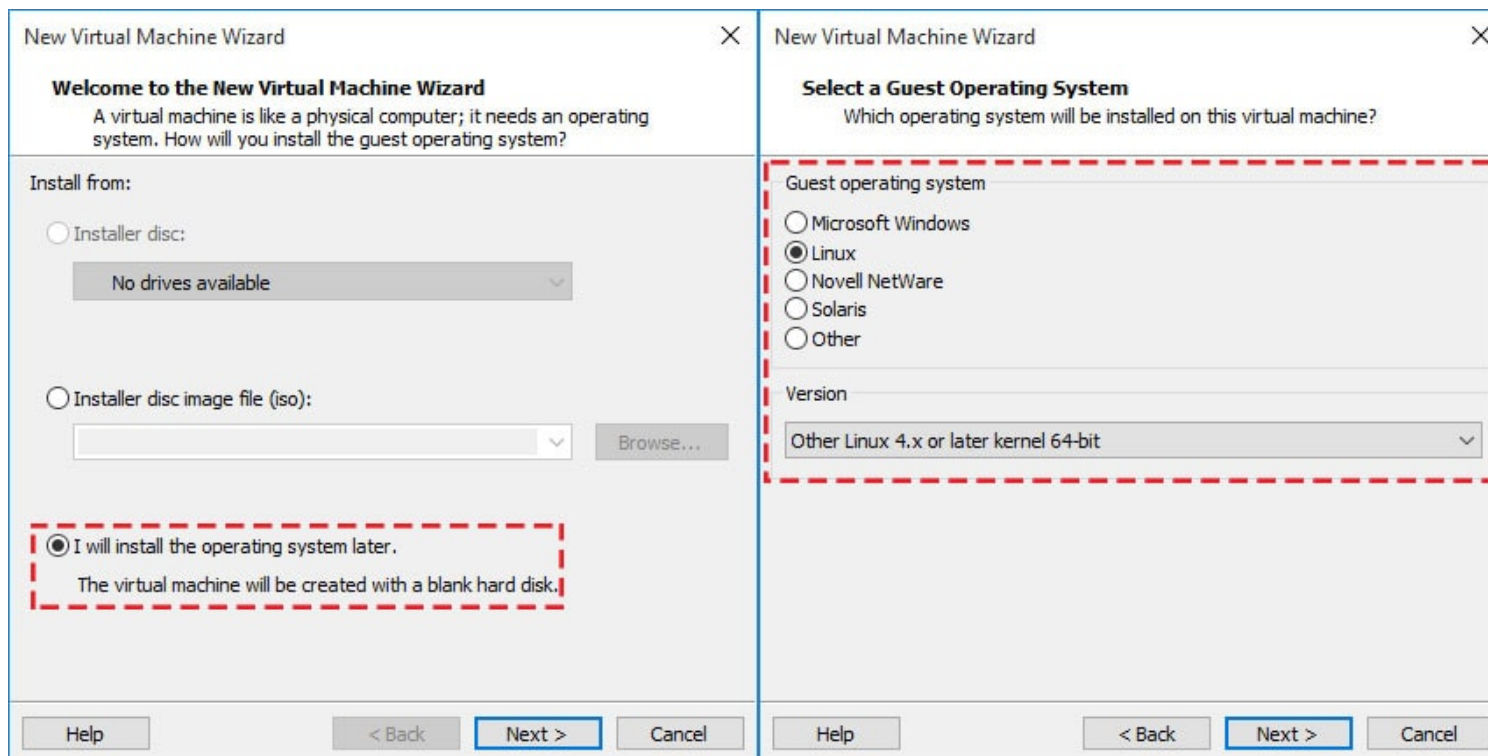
New Virtual Machine Wizard

×

Welcome to the New Virtual Machine Wizard

A virtual machine is like a physical computer; it needs an operating system. How will you install the guest operating system?

Install from:

Installer disc:

No drives available

Installer disc image file (iso):

Browse...

I will install the operating system later.

The virtual machine will be created with a blank hard disk.

Help

< Back

Next >

Cancel

New Virtual Machine Wizard

×

Select a Guest Operating System

Which operating system will be installed on this virtual machine?

Guest operating system

Microsoft Windows

Linux

Novell NetWare

Solaris

Other

Version

Other Linux 4.x or later kernel 64-bit

Help

< Back

Next >

Cancel